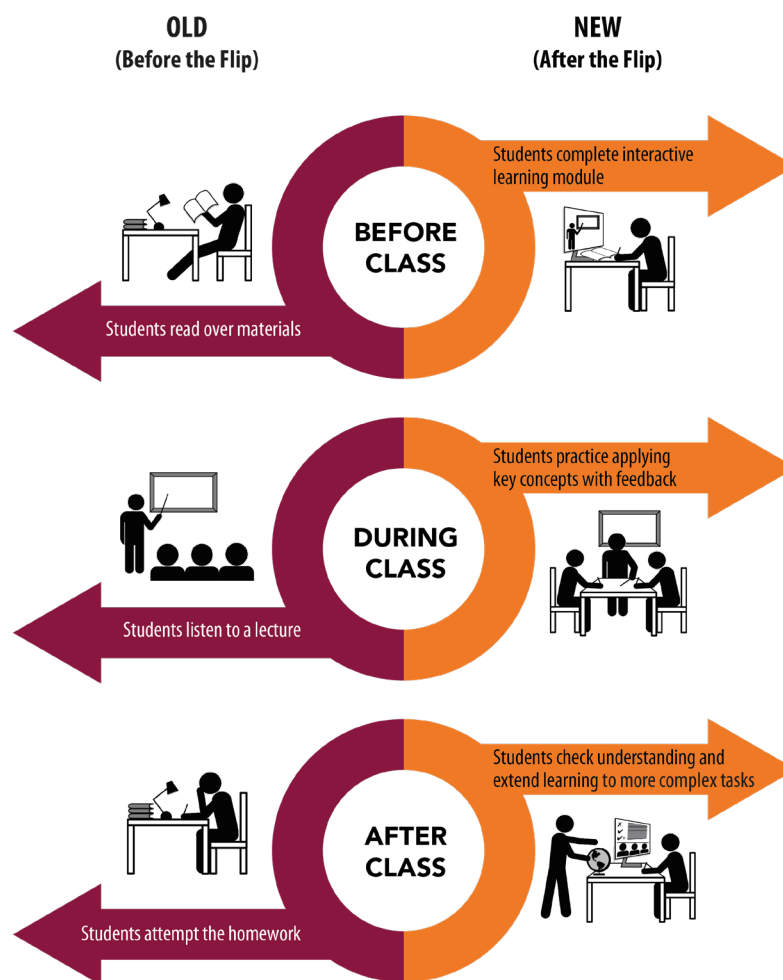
OLD
(Before the Flip)

NEW
(After the Flip)

Students complete interactive learning module

BEFORE CLASS

Students read over materials

Students practice applying key concepts with feedback

DURING CLASS

Students listen to a lecture

Students check understanding and extend learning to more complex tasks

AFTER CLASS

Students attempt the homework